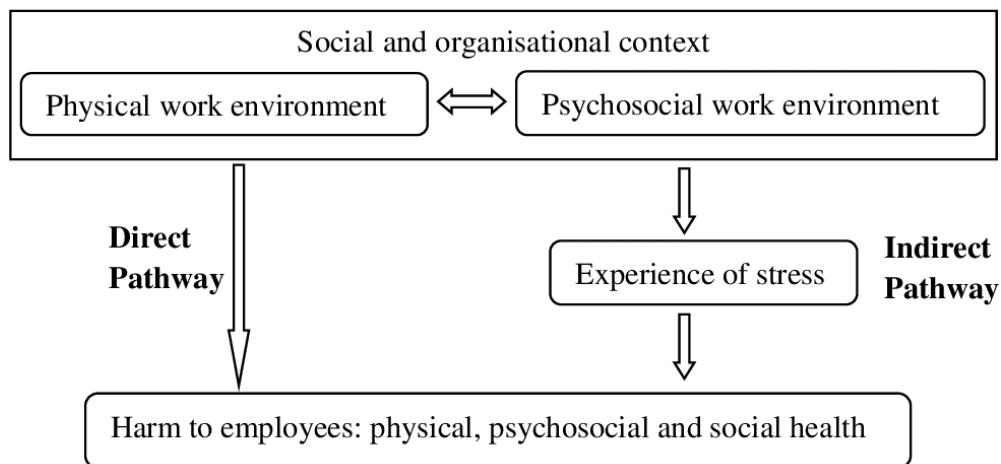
Social and organisational context

Physical work environment

Psychosocial work environment

Direct Pathway

Experience of stress

Indirect Pathway

Harm to employees: physical, psychosocial and social health